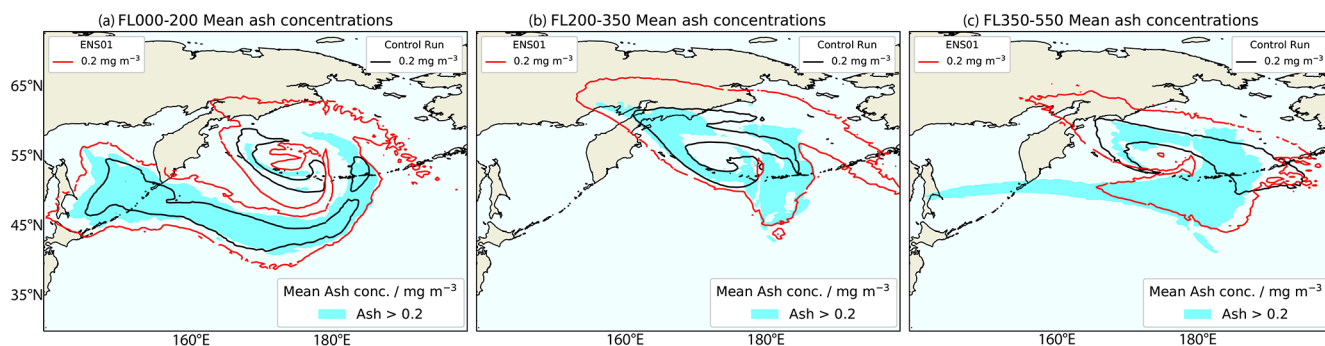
(a) FL000-200 Mean ash concentrations

ENS01
0.2 mg m$^{-3}$

Control Run
0.2 mg m$^{-3}$

65°N
55°N
45°N
35°N

Mean Ash conc. / mg m$^{-3}$
Ash > 0.2

160°E
180°E

(b) FL200-350 Mean ash concentrations

ENS01
0.2 mg m$^{-3}$

Control Run
0.2 mg m$^{-3}$

Mean Ash conc. / mg m$^{-3}$
Ash > 0.2

160°E
180°E

(c) FL350-550 Mean ash concentrations

ENS01
0.2 mg m$^{-3}$

Control Run
0.2 mg m$^{-3}$

Mean Ash conc. / mg m$^{-3}$
Ash > 0.2

160°E
180°E